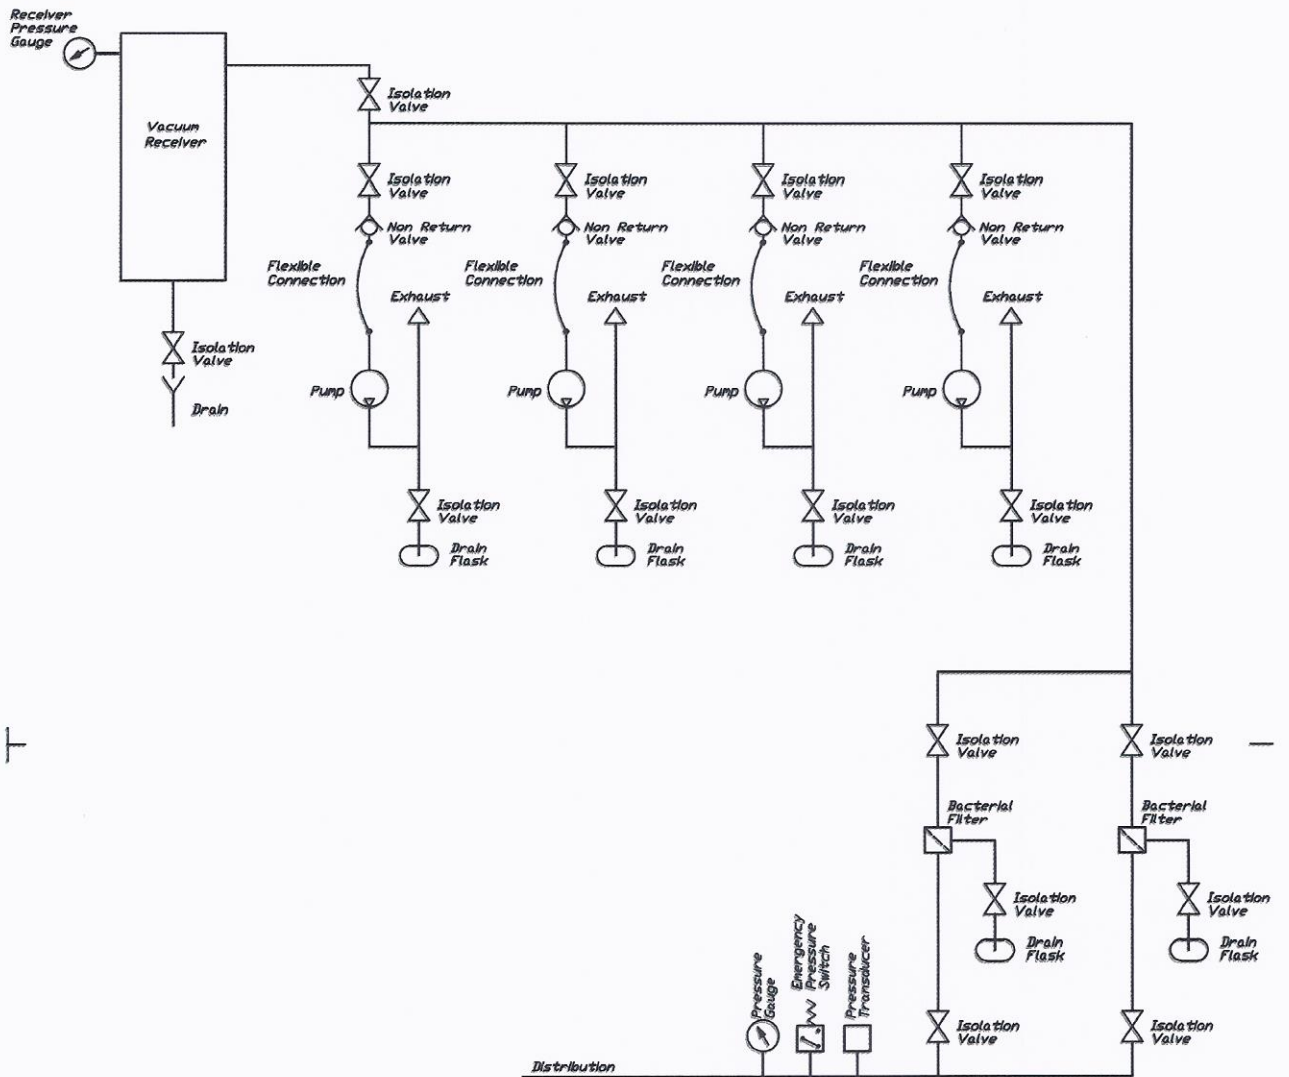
Receiver Pressure Gauge

Vacuum Receiver

Isolation Valve

Drain

Isolation Valve

Isolation Valve

Non Return Valve

Flexible Connection

Exhaust

Pump

Isolation Valve

Drain Flask

Isolation Valve

Non Return Valve

Flexible Connection

Exhaust

Pump

Isolation Valve

Drain Flask

Isolation Valve

Non Return Valve

Flexible Connection

Exhaust

Pump

Isolation Valve

Drain Flask

Isolation Valve

Non Return Valve

Flexible Connection

Exhaust

Pump

Isolation Valve

Drain Flask

Isolation Valve

Bacterial Filter

Isolation Valve

Drain Flask

Isolation Valve

Isolation Valve

Bacterial Filter

Isolation Valve

Drain Flask

Isolation Valve

Pressure Gauge

Emergency Pressure Switch

Pressure Transducer

Distribution